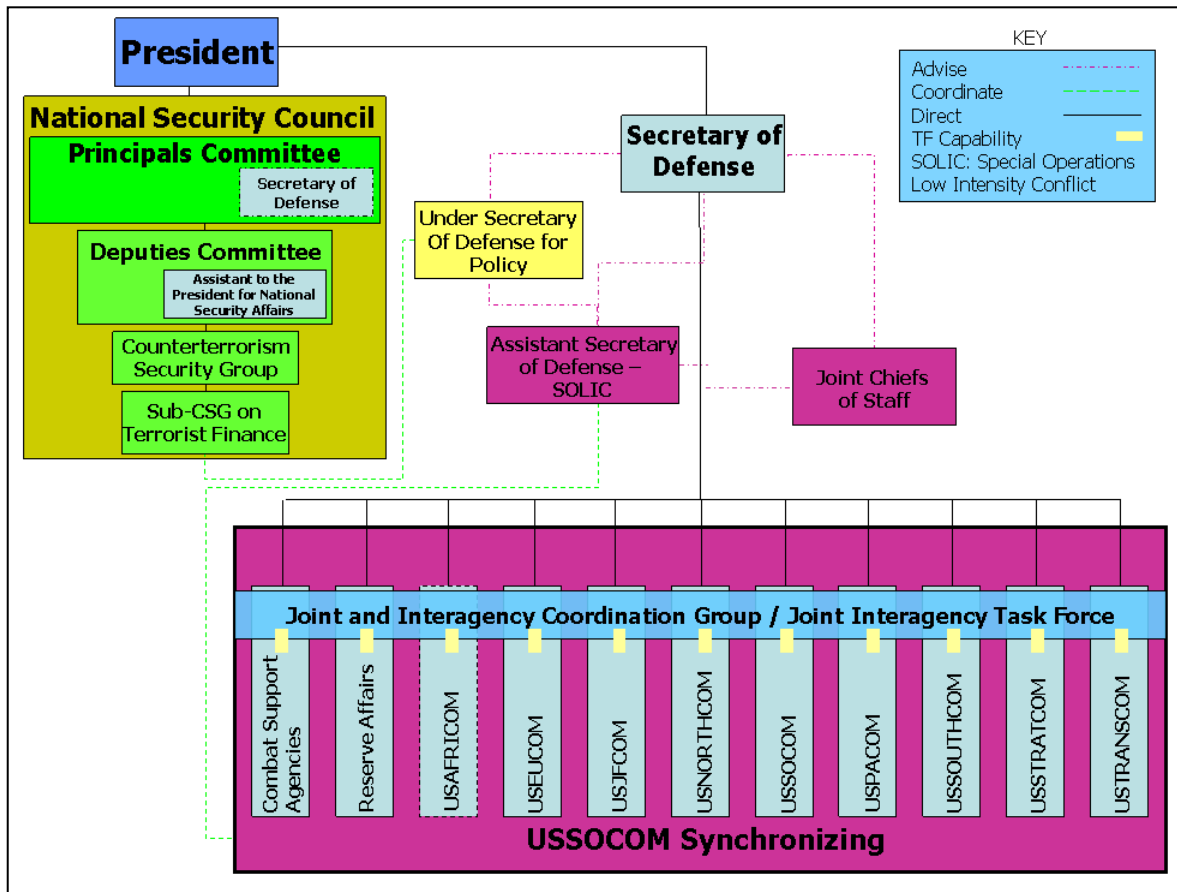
President

National Security Council

Principals Committee

Secretary of Defense

Deputies Committee

Assistant to the President for National Security Affairs

Counterterrorism Security Group

Sub-CSG on Terrorist Finance

Secretary of Defense

Under Secretary Of Defense for Policy

Assistant Secretary of Defense – SOLIC

Joint Chiefs of Staff

KEY
Advise
Coordinate
Direct
TF Capability
SOLIC: Special Operations Low Intensity Conflict

Joint and Interagency Coordination Group / Joint Interagency Task Force

Combat Support Agencies

Reserve Affairs

USAFRICOM

USEUCOM

USJFCOM

USNORTHCOM

USSOCOM

USPACOM

USSOUTHCOM

USSTRATCOM

USTRANSCOM

USSOCOM Synchronizing